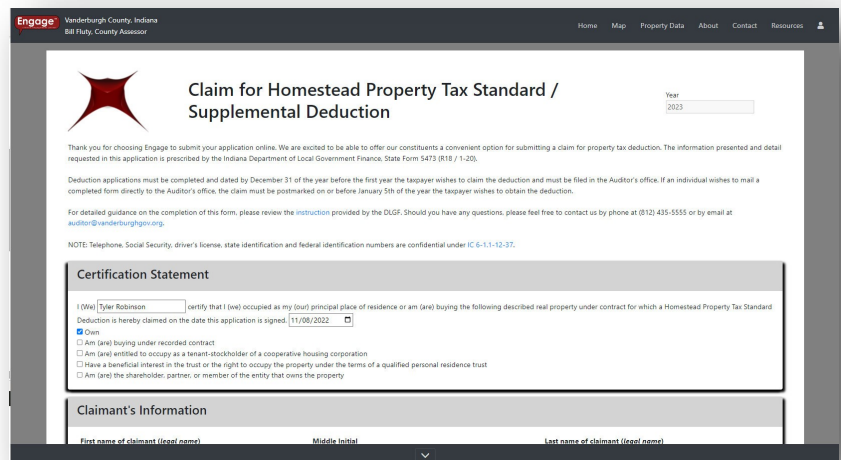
Engage Vanderburgh County, Indiana
Bill Fluty, County Assessor

Home Map Property Data About Contact Resources

Claim for Homestead Property Tax Standard / Supplemental Deduction

Year
2023

Thank you for choosing Engage to submit your application online. We are excited to be able to offer our constituents a convenient option for submitting a claim for property tax deduction. The information presented and detail requested in this application is prescribed by the Indiana Department of Local Government Finance, State Form 5473 (R18 / 1-20).

Deduction applications must be completed and dated by December 31 of the year before the first year the taxpayer wishes to claim the deduction and must be filed in the Auditor's office. If an individual wishes to mail a completed form directly to the Auditor's office, the claim must be postmarked on or before January 5th of the year the taxpayer wishes to obtain the deduction.

For detailed guidance on the completion of this form, please review the instruction provided by the DLGF. Should you have any questions, please feel free to contact us by phone at (812) 435-5555 or by email at auditor@vanderburghgov.org.

NOTE: Telephone, Social Security, driver's license, state identification and federal identification numbers are confidential under IC 6-1.1-12-37.

Certification Statement

I (We) Tyler Robinson certify that I (we) occupied as my (our) principal place of residence or am (are) buying the following described real property under contract for which a Homestead Property Tax Standard Deduction is hereby claimed on the date this application is signed. 11/08/2022

☑ Own
☐ Am (are) buying under recorded contract
☐ Am (are) entitled to occupy as a tenant-stockholder of a cooperative housing corporation
☐ Have a beneficial interest in the trust or the right to occupy the property under the terms of a qualified personal residence trust
☐ Am (are) the shareholder, partner, or member of the entity that owns the property

Claimant's Information

First name of claimant (legal name) Middle Initial Last name of claimant (legal name)